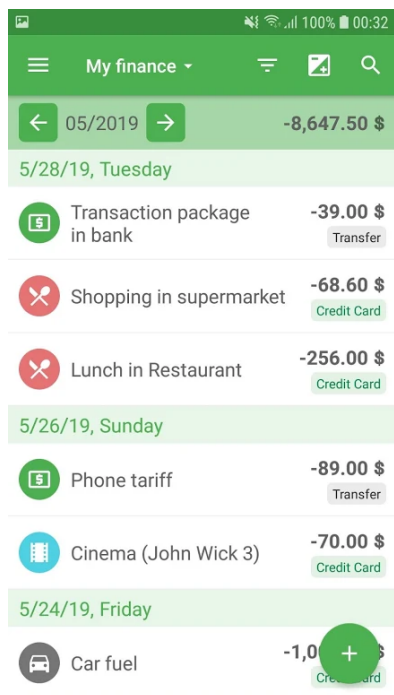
100% 00:32

My finance

05/2019 -8,647.50 $

5/28/19, Tuesday

Transaction package in bank -39.00 $ Transfer

Shopping in supermarket -68.60 $ Credit Card

Lunch in Restaurant -256.00 $ Credit Card

5/26/19, Sunday

Phone tariff -89.00 $ Transfer

Cinema (John Wick 3) -70.00 $ Credit Card

5/24/19, Friday

Car fuel -1,0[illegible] Cre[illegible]